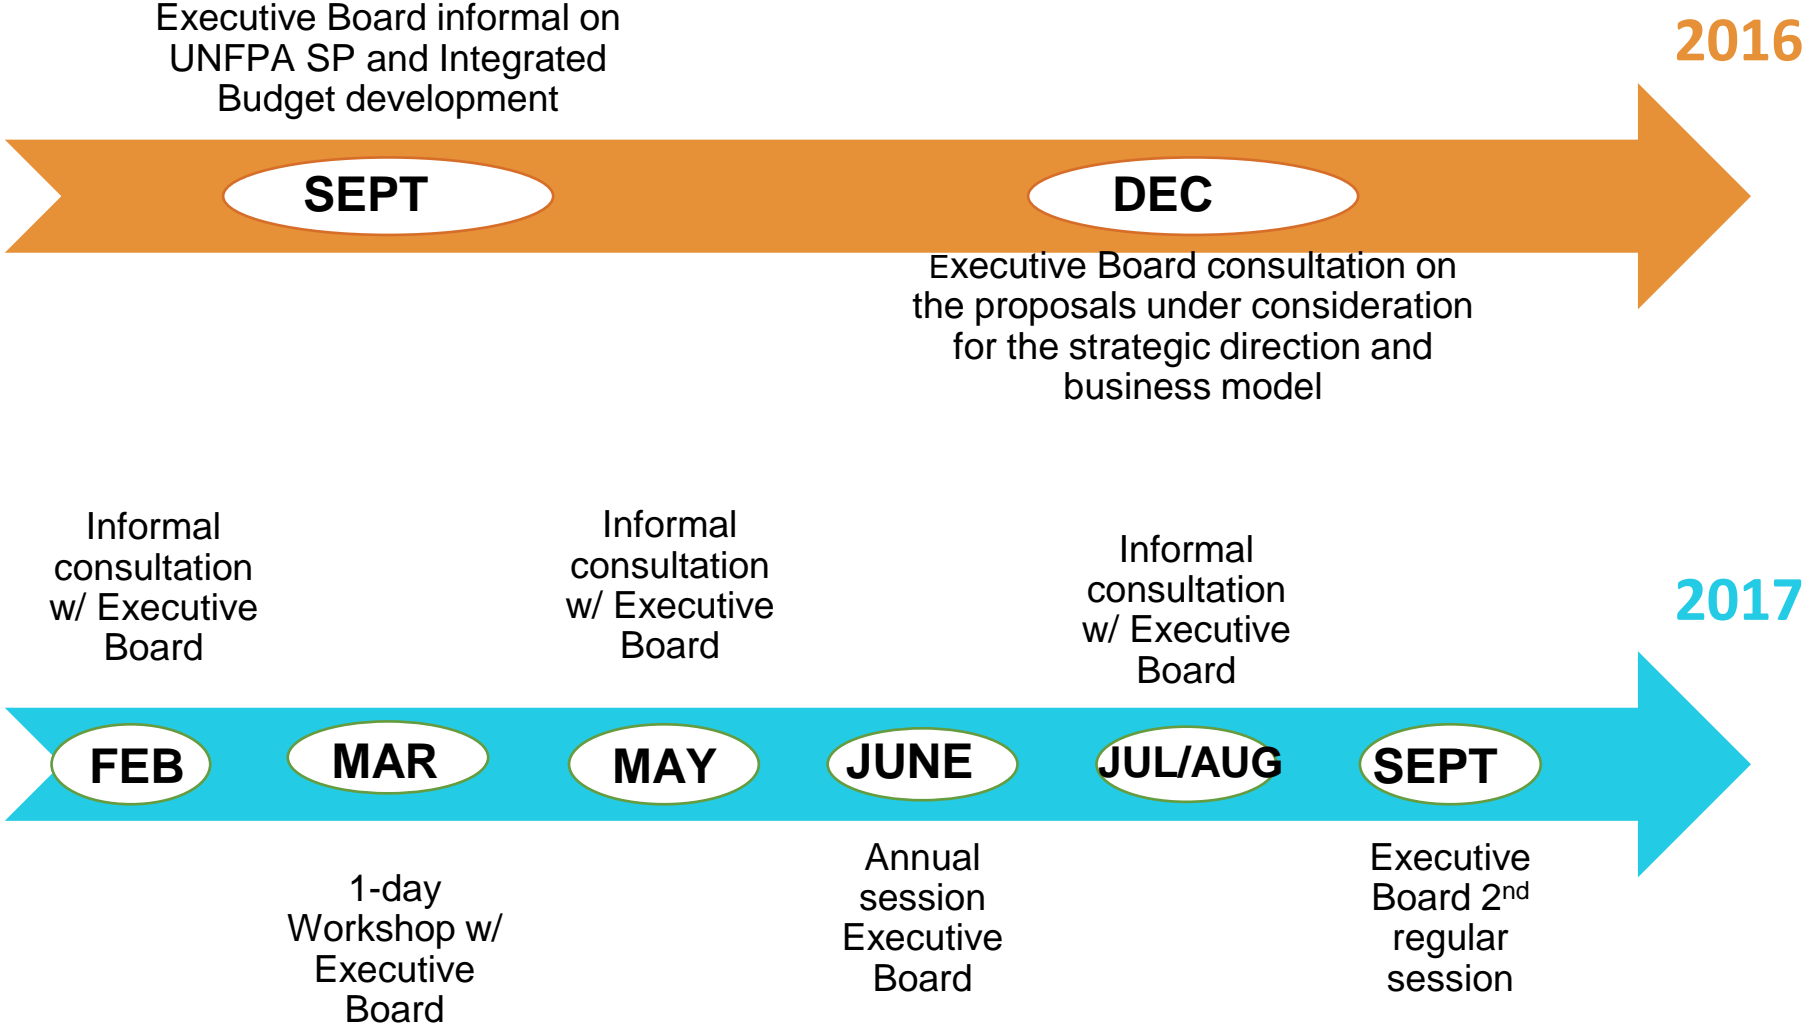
Executive Board informal on UNFPA SP and Integrated Budget development

2016

SEPT

DEC

Executive Board consultation on the proposals under consideration for the strategic direction and business model

Informal consultation w/ Executive Board

Informal consultation w/ Executive Board

Informal consultation w/ Executive Board

2017

FEB

MAR

MAY

JUNE

JUL/AUG

SEPT

1-day Workshop w/ Executive Board

Annual session Executive Board

Executive Board 2$^{nd}$ regular session